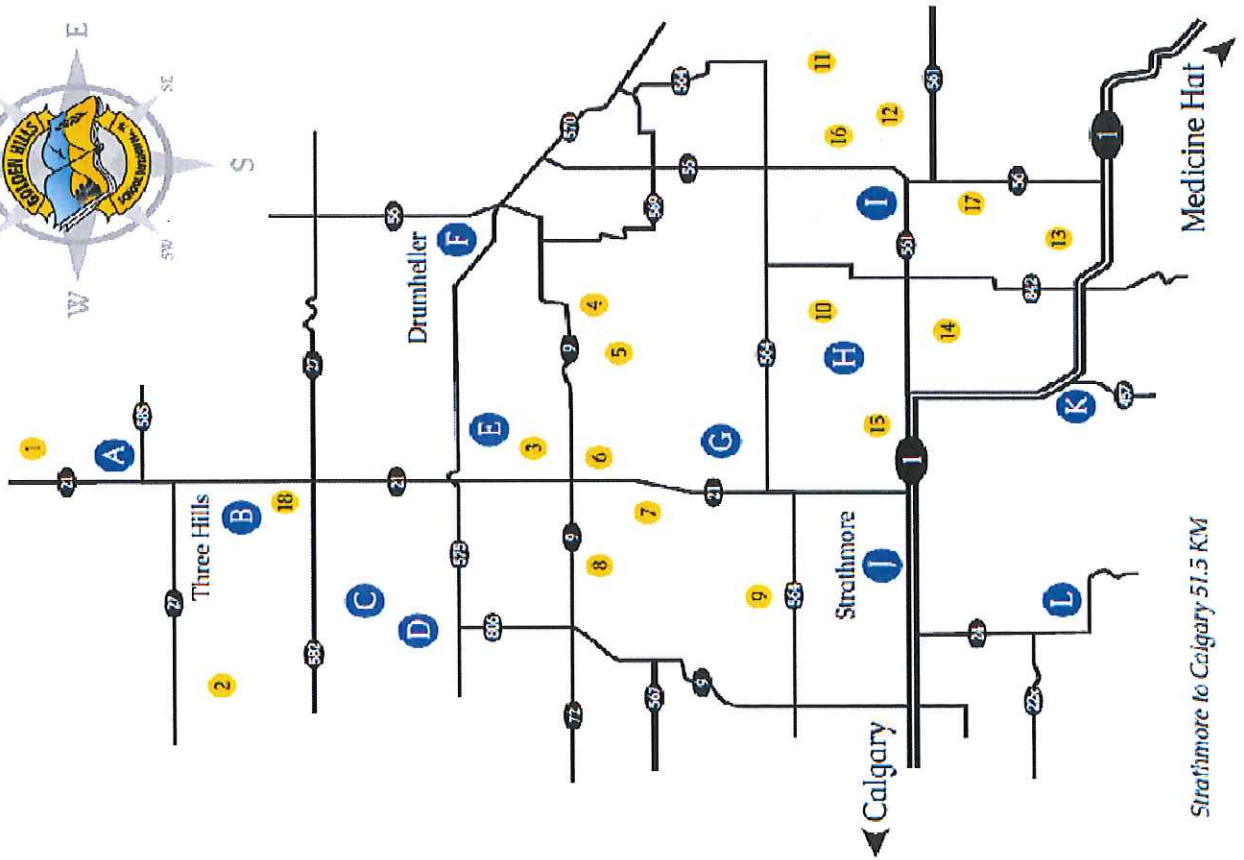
E
SE
S
SW
W
GOLDEN HILLS
SCHOOL DIVISION
Drumheller
F
56
570
564
56
569
11
12
16
561
I
17
56
13
1
Medicine Hat
Three Hills
1
21
A
585
B
18
27
27
21
E
3
6
4
5
9
9
564
H
10
842
14
15
G
21
1
K
547
575
7
8
9
C
D
582
806
72
567
9
9
566
Strathmore
J
L
24
22X
Calgary
Strathmore to Calgary 51.5 KM